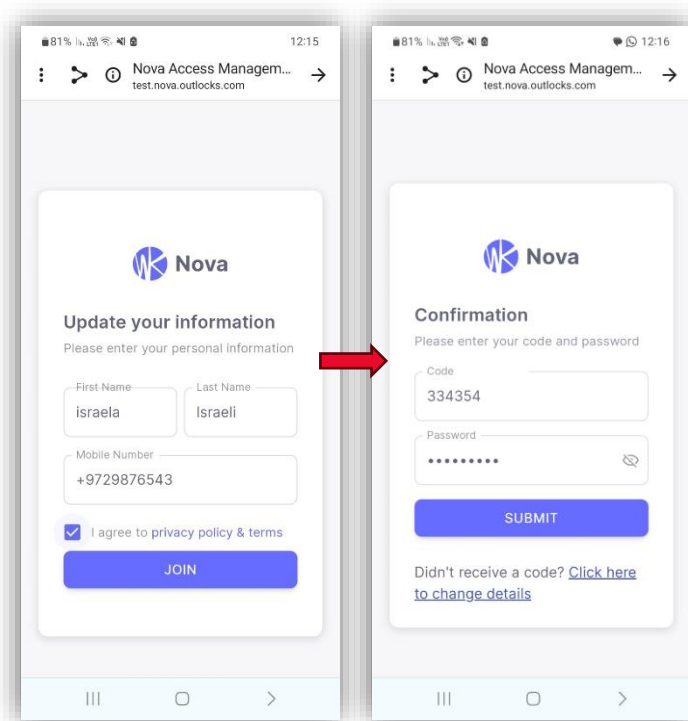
81% 12:15

Nova Access Managem...
test.nova.outlocks.com

Nova

Update your information
Please enter your personal information

First Name
israela

Last Name
Israeli

Mobile Number
+9729876543

I agree to privacy policy & terms

JOIN

81% 12:16

Nova Access Managem...
test.nova.outlocks.com

Nova

Confirmation
Please enter your code and password

Code
334354

Password
•••••••••

SUBMIT

Didn't receive a code? Click here to change details